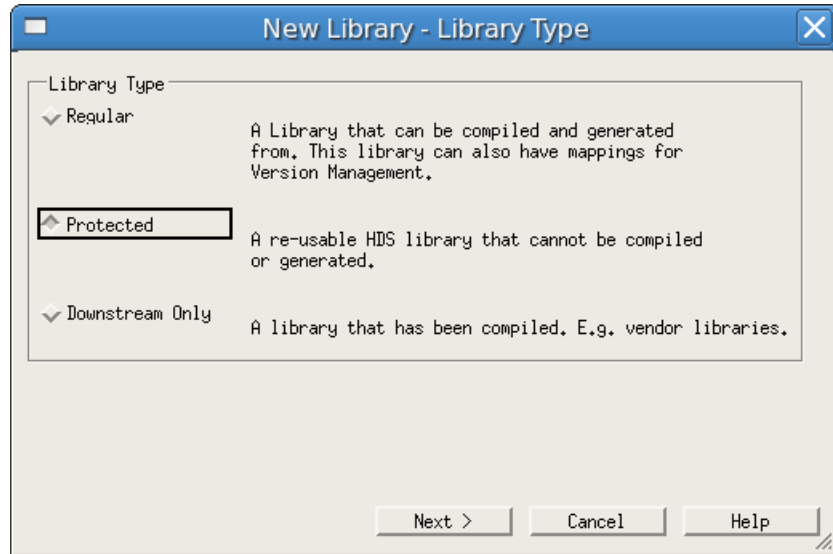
New Library - Library Type

Library Type

Regular

A Library that can be compiled and generated from. This library can also have mappings for Version Management.

Protected

A re-usable HDS library that cannot be compiled or generated.

Downstream Only

A library that has been compiled. E.g. vendor libraries.

Next >

Cancel

Help